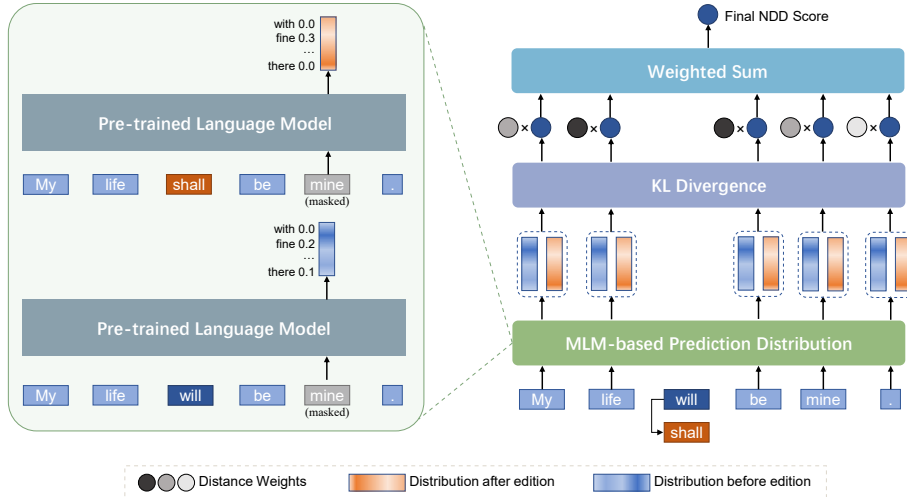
with 0.0
fine 0.3
...
there 0.0

Pre-trained Language Model

My life shall be mine .
(masked)

with 0.0
fine 0.2
...
there 0.1

Pre-trained Language Model

My life will be mine .
(masked)

Final NDD Score

Weighted Sum

× × × × ×

KL Divergence

MLM-based Prediction Distribution

My life will be mine .

shall

Distance Weights
Distribution after edition
Distribution before edition